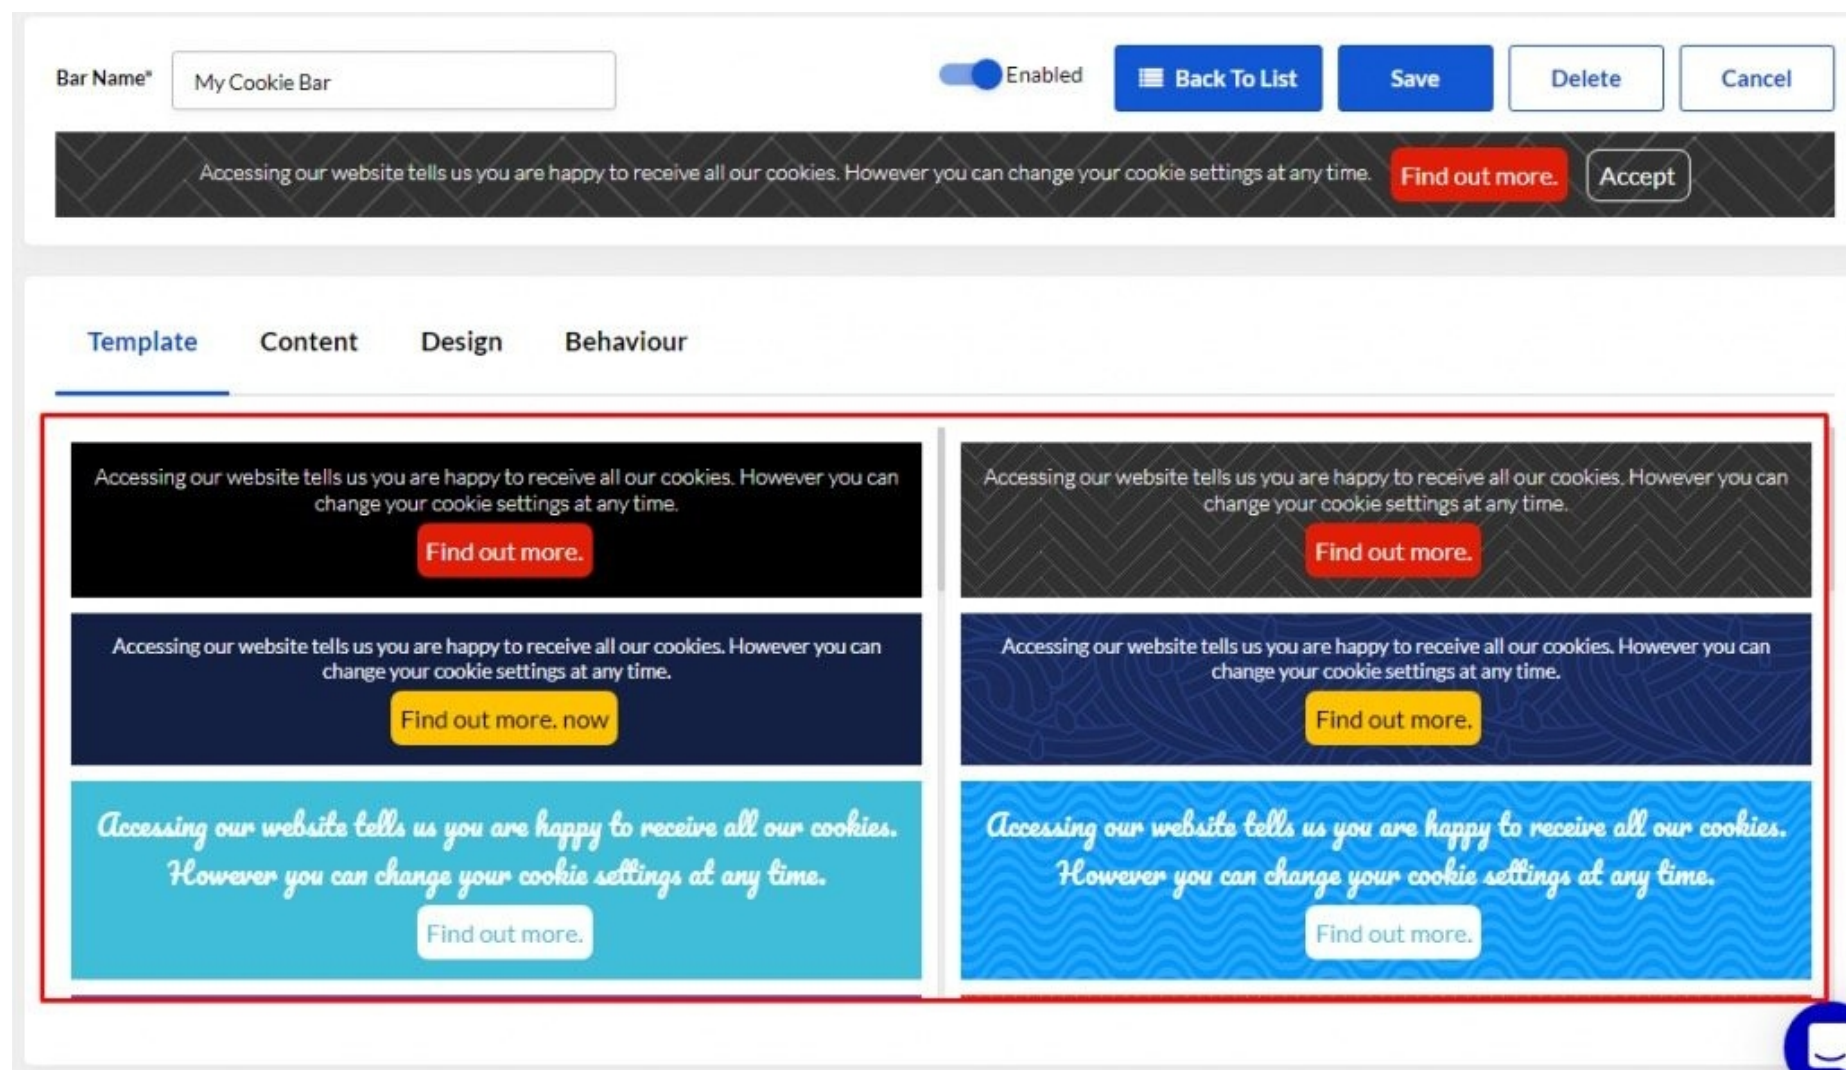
Bar Name* My Cookie Bar

Enabled

Back To List

Save

Delete

Cancel

Accessing our website tells us you are happy to receive all our cookies. However you can change your cookie settings at any time. Find out more. Accept

Template Content Design Behaviour

Accessing our website tells us you are happy to receive all our cookies. However you can change your cookie settings at any time.

Find out more.

Accessing our website tells us you are happy to receive all our cookies. However you can change your cookie settings at any time.

Find out more.

Accessing our website tells us you are happy to receive all our cookies. However you can change your cookie settings at any time.

Find out more. now

Accessing our website tells us you are happy to receive all our cookies. However you can change your cookie settings at any time.

Find out more.

Accessing our website tells us you are happy to receive all our cookies. However you can change your cookie settings at any time.

Find out more.

Accessing our website tells us you are happy to receive all our cookies. However you can change your cookie settings at any time.

Find out more.